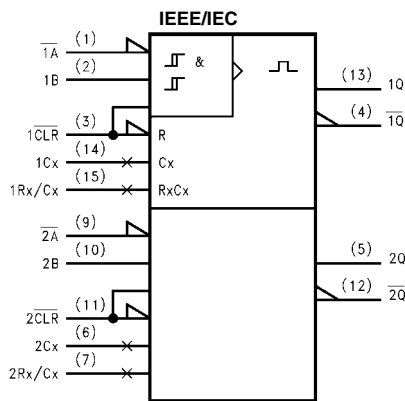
IEEE/IEC

$\overline{1A}$ (1)
1B (2)
$1\overline{CLR}$ (3)
1Cx (14)
1Rx/Cx (15)
$\overline{2A}$ (9)
2B (10)
$2\overline{CLR}$ (11)
2Cx (6)
2Rx/Cx (7)

&
R
Cx
RxCx

(13) 1Q
(4) $\overline{1Q}$
(5) 2Q
(12) $\overline{2Q}$